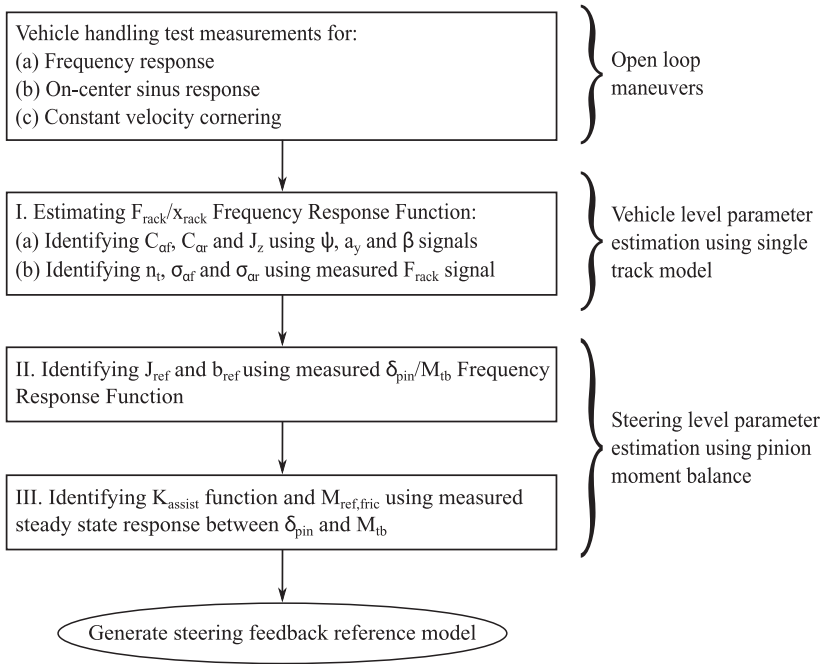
Vehicle handling test measurements for:
(a) Frequency response
(b) On-center sinus response
(c) Constant velocity cornering

Open loop maneuvers

I. Estimating $F_{rack}/x_{rack}$ Frequency Response Function:
(a) Identifying $C_{\alpha f}$, $C_{\alpha r}$ and $J_z$ using $\psi$, $a_y$ and $\beta$ signals
(b) Identifying $n_t$, $\sigma_{\alpha f}$ and $\sigma_{\alpha r}$ using measured $F_{rack}$ signal

Vehicle level parameter estimation using single track model

II. Identifying $J_{ref}$ and $b_{ref}$ using measured $\delta_{pin}/M_{tb}$ Frequency Response Function

III. Identifying $K_{assist}$ function and $M_{ref,fric}$ using measured steady state response between $\delta_{pin}$ and $M_{tb}$

Steering level parameter estimation using pinion moment balance

Generate steering feedback reference model